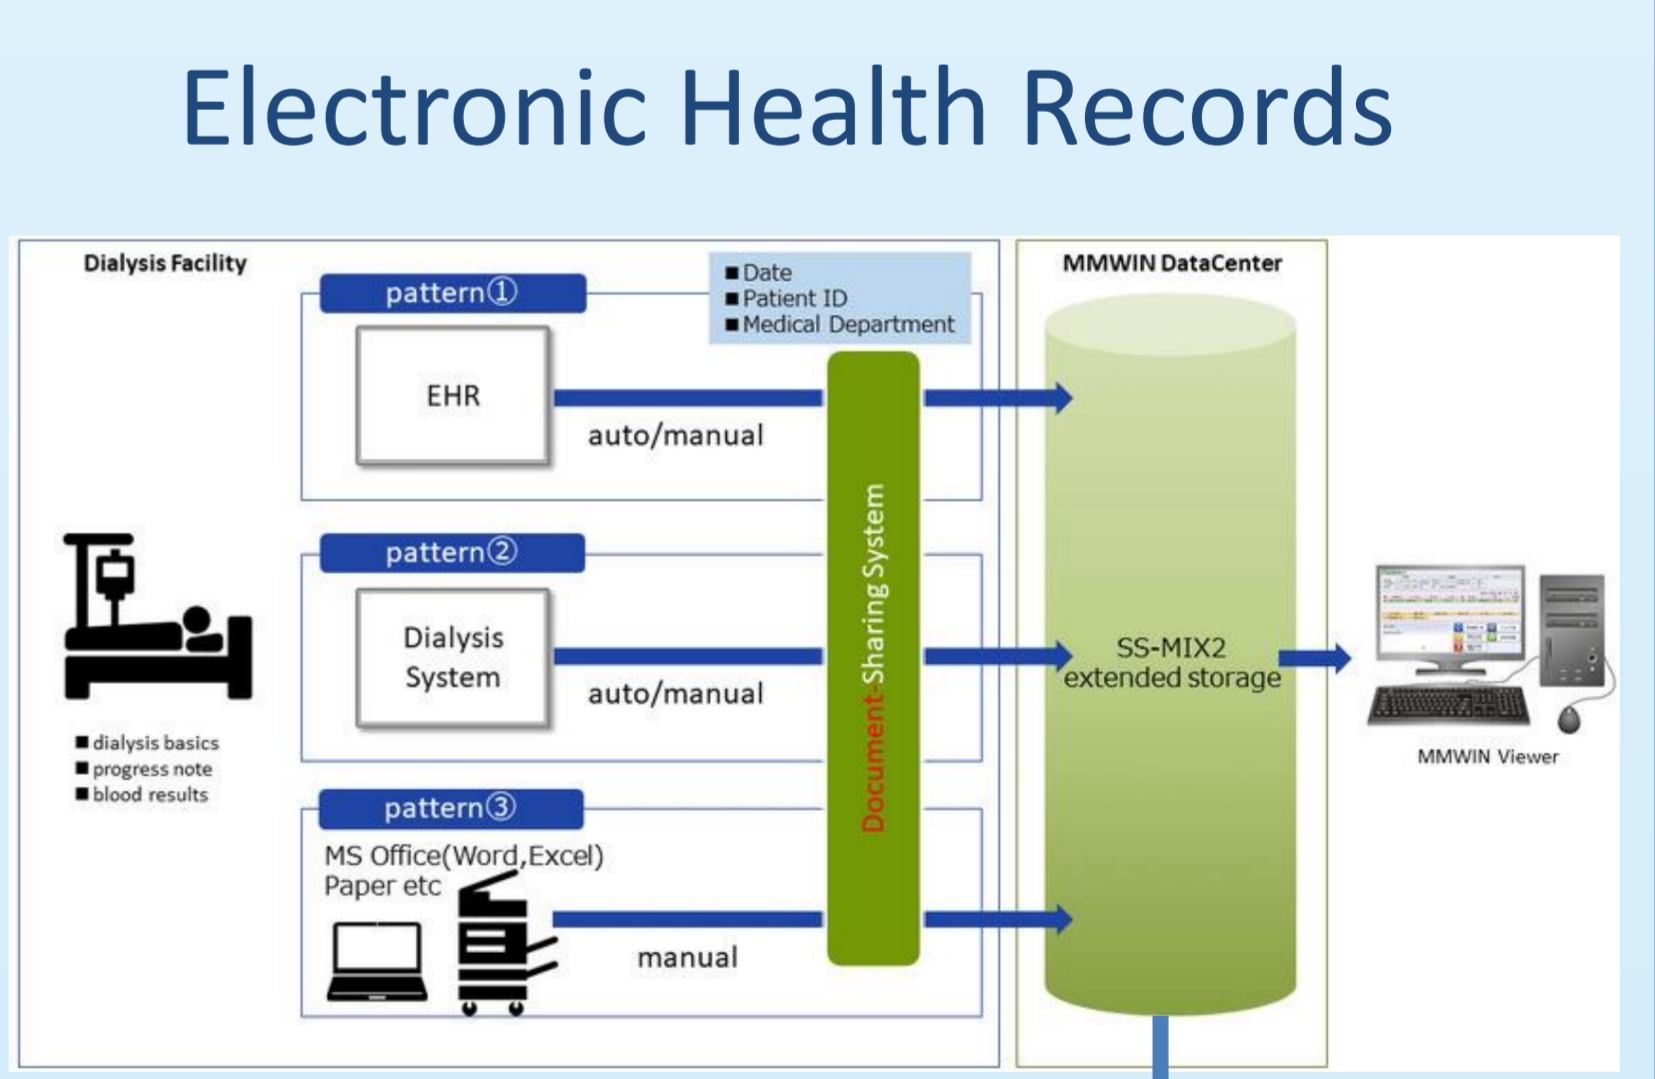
Electronic Health Records

Dialysis Facility

pattern①

■Date
■Patient ID
■Medical Department

EHR

auto/manual

pattern②

Dialysis System

auto/manual

■dialysis basics
■progress note
■blood results

pattern③

MS Office(Word,Excel)
Paper etc

manual

Document-Sharing System

MMWIN DataCenter

SS-MIX2 extended storage

MMWIN Viewer